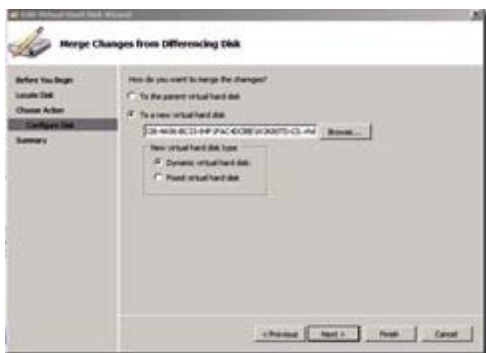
Edit Virtual Hard Disk Wizard

Merge Changes from Differencing Disk

Before You Begin
Locate Disk
Choose Action
Configure Disk
Summary

How do you want to merge the changes?

To the parent virtual hard disk

To a new virtual hard disk

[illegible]

Browse...

New virtual hard disk type

Dynamic virtual hard disk

Fixed virtual hard disk

< Previous

Next >

Finish

Cancel